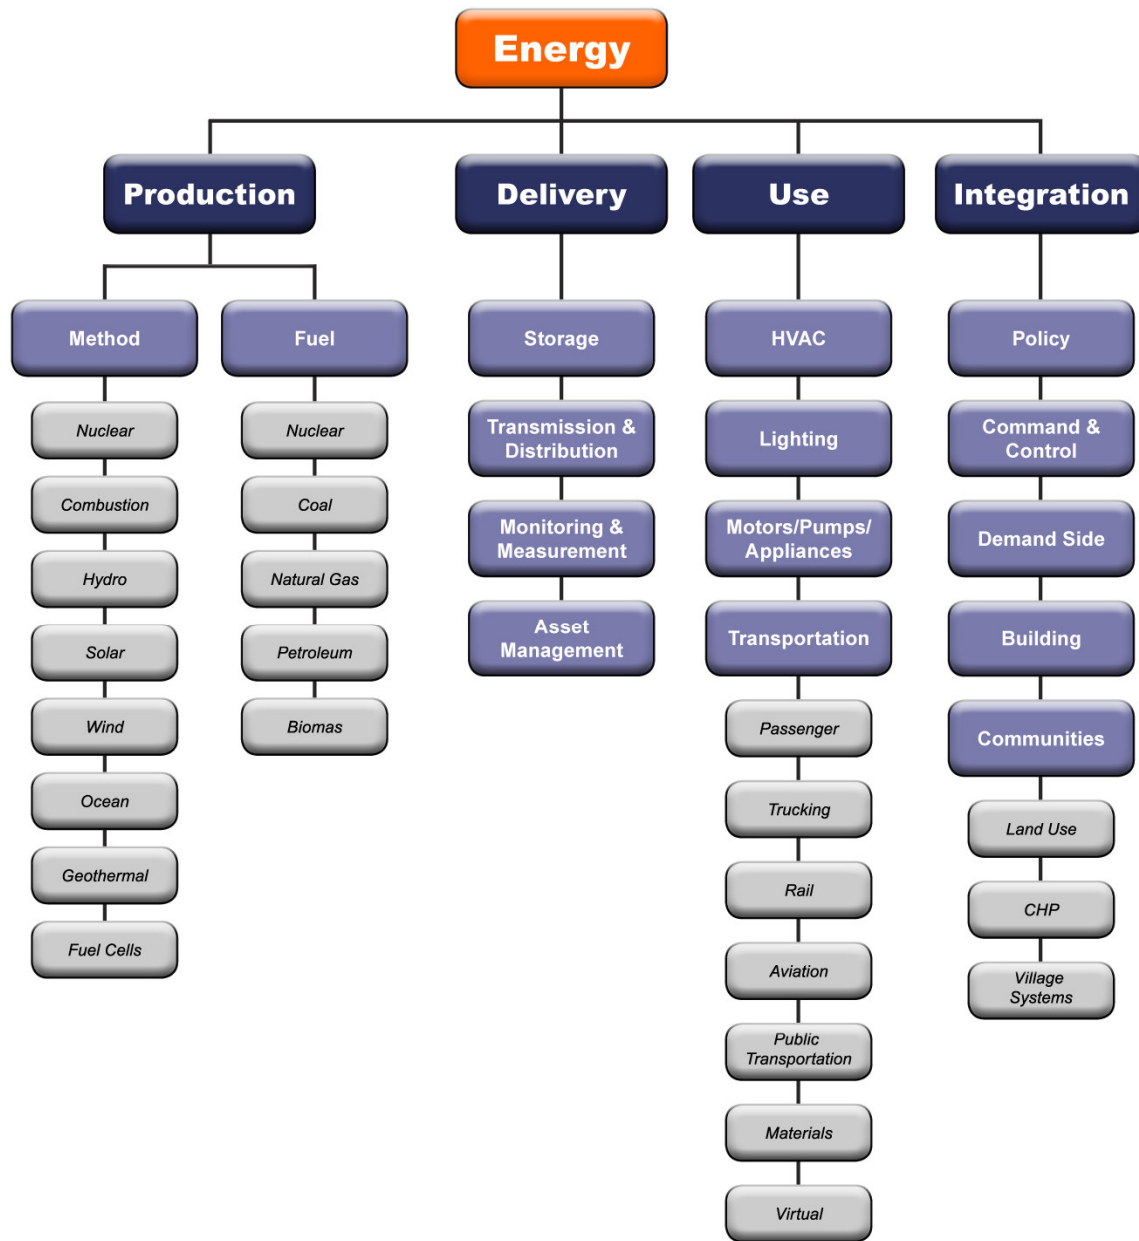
Energy

Production

Method

Nuclear

Combustion

Hydro

Solar

Wind

Ocean

Geothermal

Fuel Cells

Fuel

Nuclear

Coal

Natural Gas

Petroleum

Biomas

Delivery

Storage

Transmission & Distribution

Monitoring & Measurement

Asset Management

Use

HVAC

Lighting

Motors/Pumps/ Appliances

Transportation

Passenger

Trucking

Rail

Aviation

Public Transportation

Materials

Virtual

Integration

Policy

Command & Control

Demand Side

Building

Communities

Land Use

CHP

Village Systems